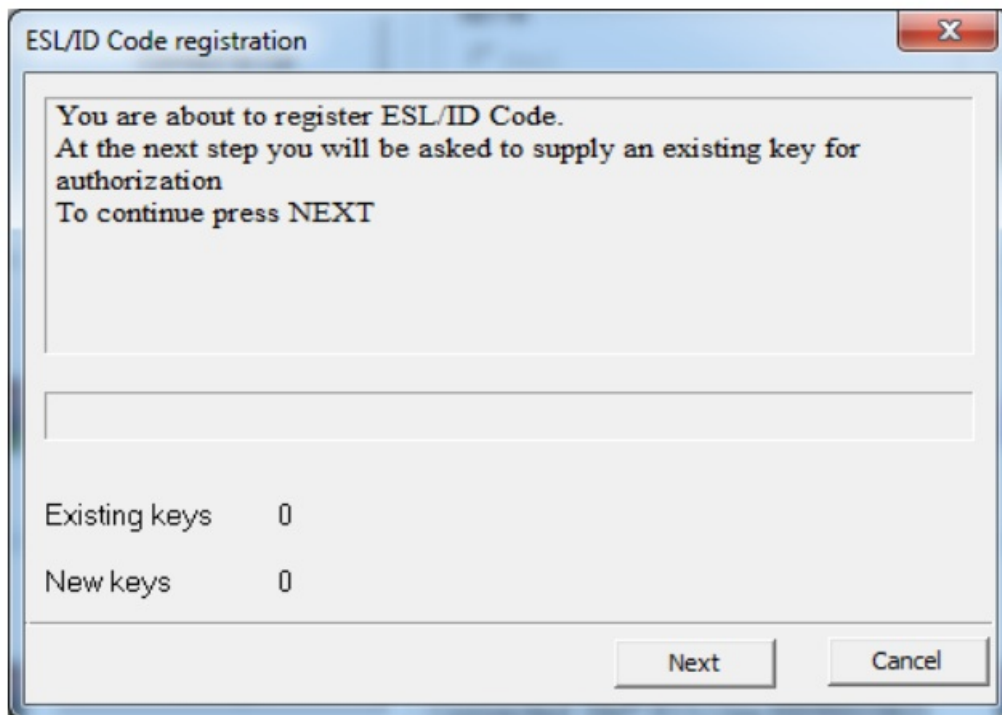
ESL/ID Code registration

You are about to register ESL/ID Code.
At the next step you will be asked to supply an existing key for authorization
To continue press NEXT

Existing keys 0

New keys 0

Next

Cancel